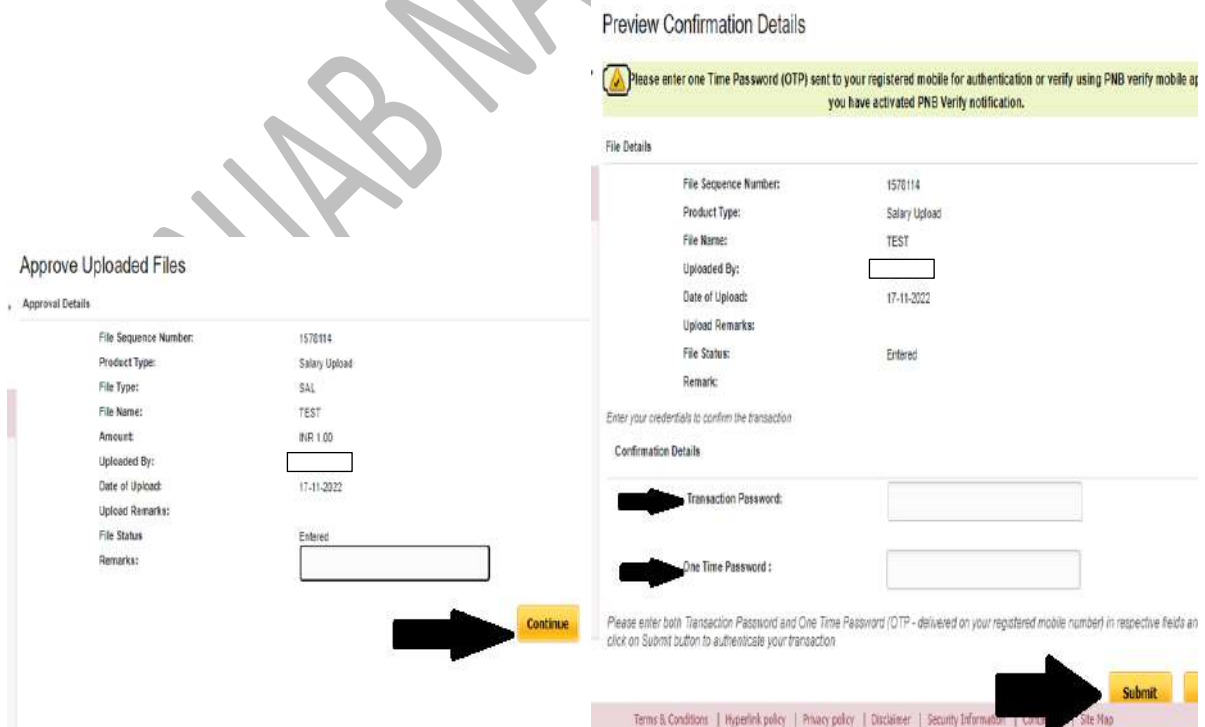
Approve Uploaded Files

Approval Details

| | |
|---|---|
| File Sequence Number: | 1578114 |
| Product Type: | Salary Upload |
| File Type: | SAL |
| File Name: | TEST |
| Amount: | INR 1.00 |
| Uploaded By: | |
| Date of Upload: | 17-11-2022 |
| Upload Remarks: | |
| File Status | Entered |
| Remarks: | |

Continue

Preview Confirmation Details

Please enter one Time Password (OTP) sent to your registered mobile for authentication or verify using PNB verify mobile a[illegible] you have activated PNB Verify notification.

File Details

| | |
|---|---|
| File Sequence Number: | 1578114 |
| Product Type: | Salary Upload |
| File Name: | TEST |
| Uploaded By: | |
| Date of Upload: | 17-11-2022 |
| Upload Remarks: | |
| File Status: | Entered |
| Remark: | |

Enter your credentials to confirm the transaction

Confirmation Details

Transaction Password:

One Time Password :

Please enter both Transaction Password and One Time Password (OTP - delivered on your registered mobile number) in respective fields an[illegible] click on Submit button to authenticate your transaction

Submit

Terms & Conditions | Hyperlink policy | Privacy policy | Disclaimer | Security Informat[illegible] | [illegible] Site Map